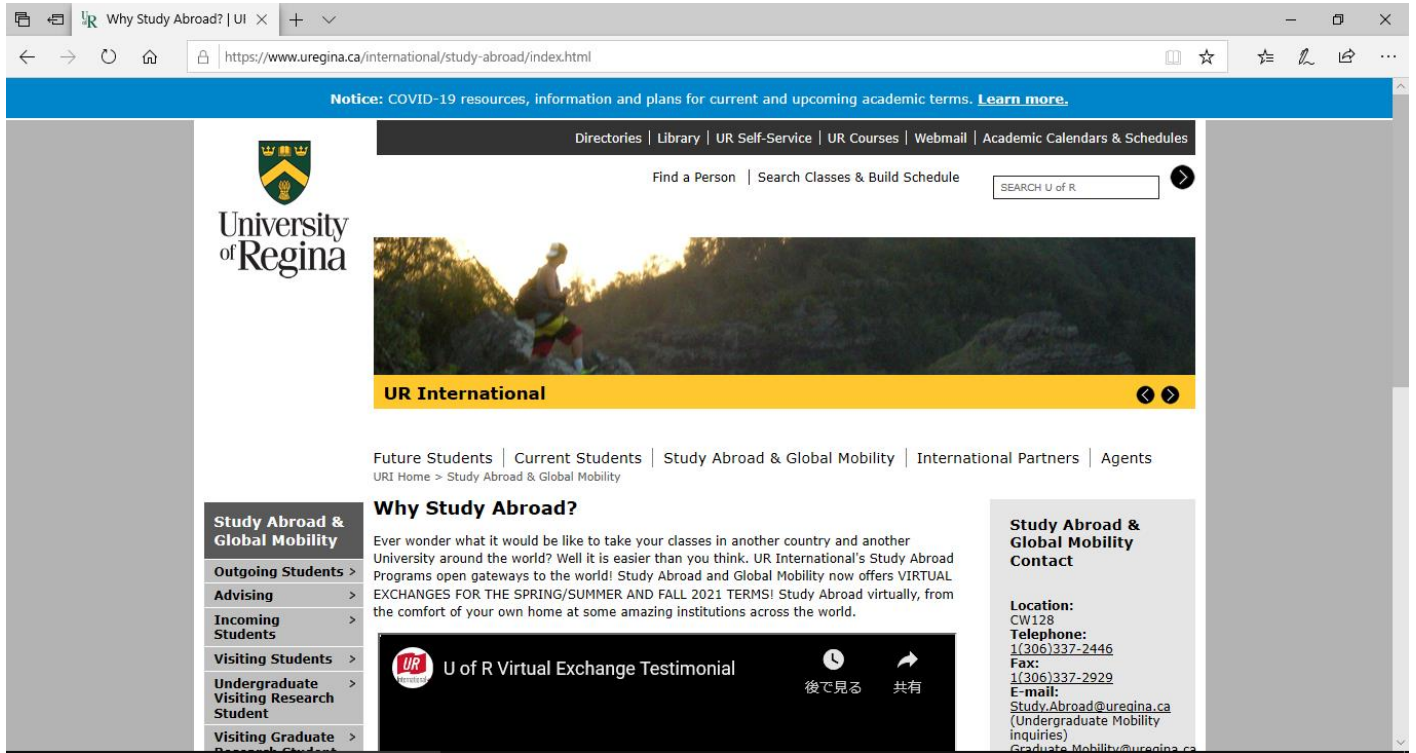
Why Study Abroad? | UI ×  +

https://www.uregina.ca/international/study-abroad/index.html

Notice: COVID-19 resources, information and plans for current and upcoming academic terms. Learn more.

Directories | Library | UR Self-Service | UR Courses | Webmail | Academic Calendars & Schedules

Find a Person | Search Classes & Build Schedule

SEARCH U of R

University of Regina

UR International

Future Students | Current Students | Study Abroad & Global Mobility | International Partners | Agents

URI Home > Study Abroad & Global Mobility

Study Abroad & Global Mobility

Outgoing Students >

Advising >

Incoming Students >

Visiting Students >

Undergraduate Visiting Research Student >

Visiting Graduate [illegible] >

Why Study Abroad?

Ever wonder what it would be like to take your classes in another country and another University around the world? Well it is easier than you think. UR International's Study Abroad Programs open gateways to the world! Study Abroad and Global Mobility now offers VIRTUAL EXCHANGES FOR THE SPRING/SUMMER AND FALL 2021 TERMS! Study Abroad virtually, from the comfort of your own home at some amazing institutions across the world.

UR

U of R Virtual Exchange Testimonial

後で見る

共有

Study Abroad & Global Mobility Contact

Location:
CW128
Telephone:
1(306)337-2446
Fax:
1(306)337-2929
E-mail:
Study.Abroad@uregina.ca
(Undergraduate Mobility inquiries)
Graduate.Mobility@uregina.ca